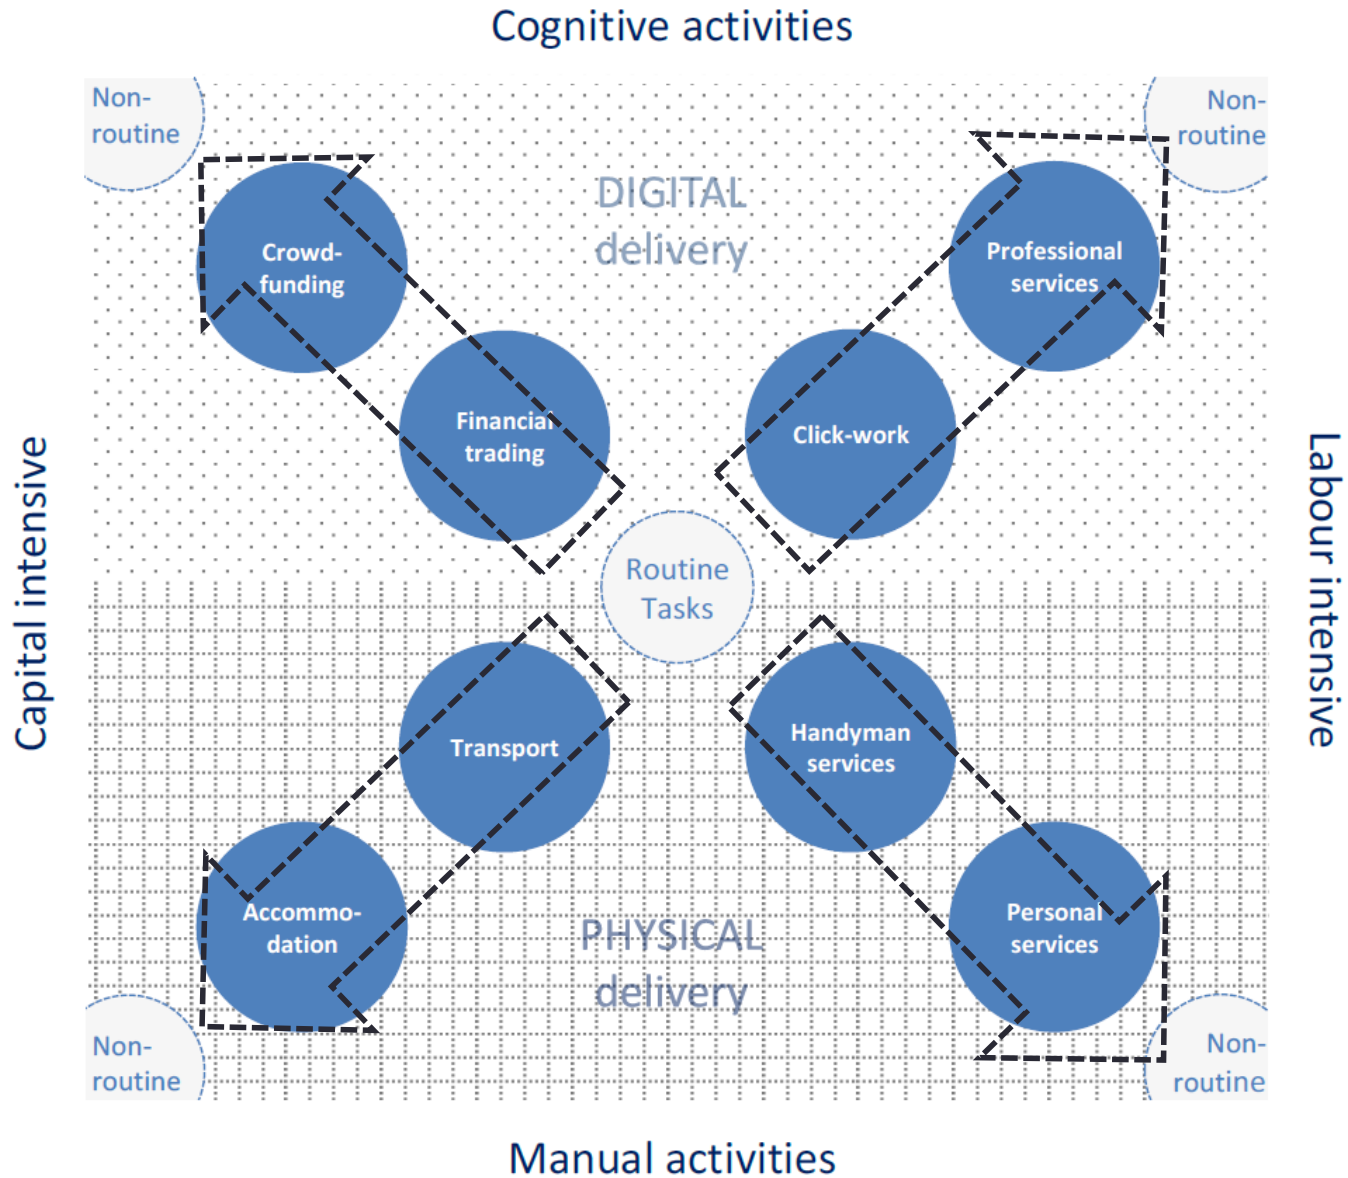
Cognitive activities

Non-routine

Non-routine

DIGITAL delivery

Crowd-funding

Professional services

Financial trading

Click-work

Capital intensive

Labour intensive

Routine Tasks

Transport

Handyman services

Accommodation

Personal services

PHYSICAL delivery

Non-routine

Non-routine

Manual activities